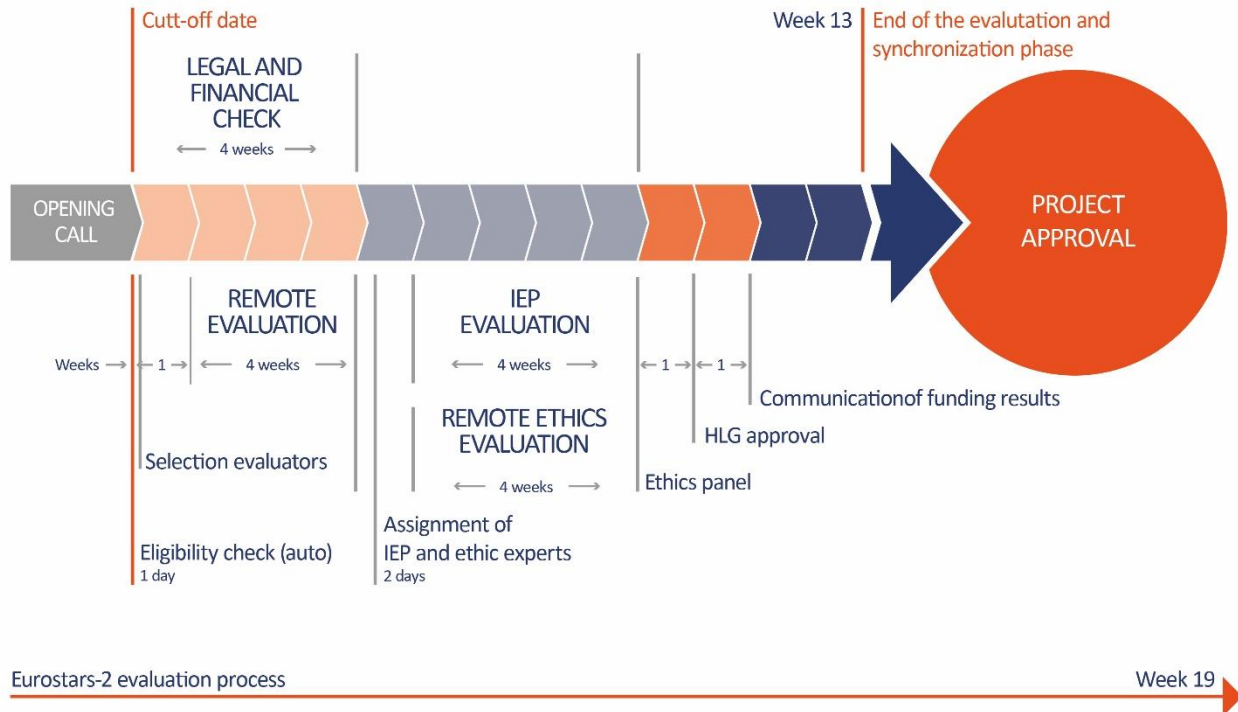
Cutt-off date

Week 13 End of the evalutation and synchronization phase

LEGAL AND FINANCIAL CHECK

4 weeks

OPENING CALL

PROJECT APPROVAL

REMOTE EVALUATION

Weeks 1 4 weeks

IEP EVALUATION

4 weeks

1 1

Communicationof funding results

REMOTE ETHICS EVALUATION

HLG approval

Selection evaluators

4 weeks

Ethics panel

Assignment of IEP and ethic experts
2 days

Eligibility check (auto)
1 day

Eurostars-2 evaluation process

Week 19